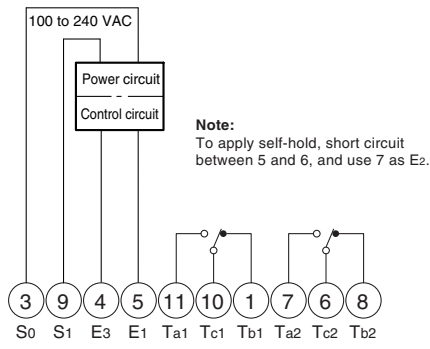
100 to 240 VAC

Power circuit

Control circuit

**Note:**
To apply self-hold, short circuit between 5 and 6, and use 7 as $E_2$.

3 9 4 5 11 10 1 7 6 8

$S_0$ $S_1$ $E_3$ $E_1$ $T_{a1}$ $T_{c1}$ $T_{b1}$ $T_{a2}$ $T_{c2}$ $T_{b2}$